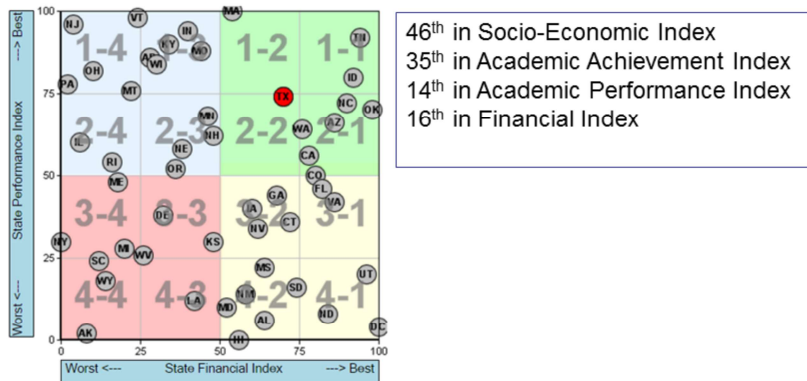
State Performance Index
Worst <--- ---> Best

100
75
50
25
0

1-4 1-3 1-2 1-1
2-4 2-3 2-2 2-1
3-4 3-3 3-2 3-1
4-4 4-3 4-2 4-1

NJ VT IN MA TN KY AR MO WI OH PA MT ID NC TX OK MI NH AZ WA IL NE RI OR CA ME CO FL GA VA DE IA CT NV KS NY MI WV SC MS UT WY SD LA NM MD ND AL AK HI DC

0 25 50 75 100
Worst <--- State Financial Index ---> Best

46$^{th}$ in Socio-Economic Index
35$^{th}$ in Academic Achievement Index
14$^{th}$ in Academic Performance Index
16$^{th}$ in Financial Index